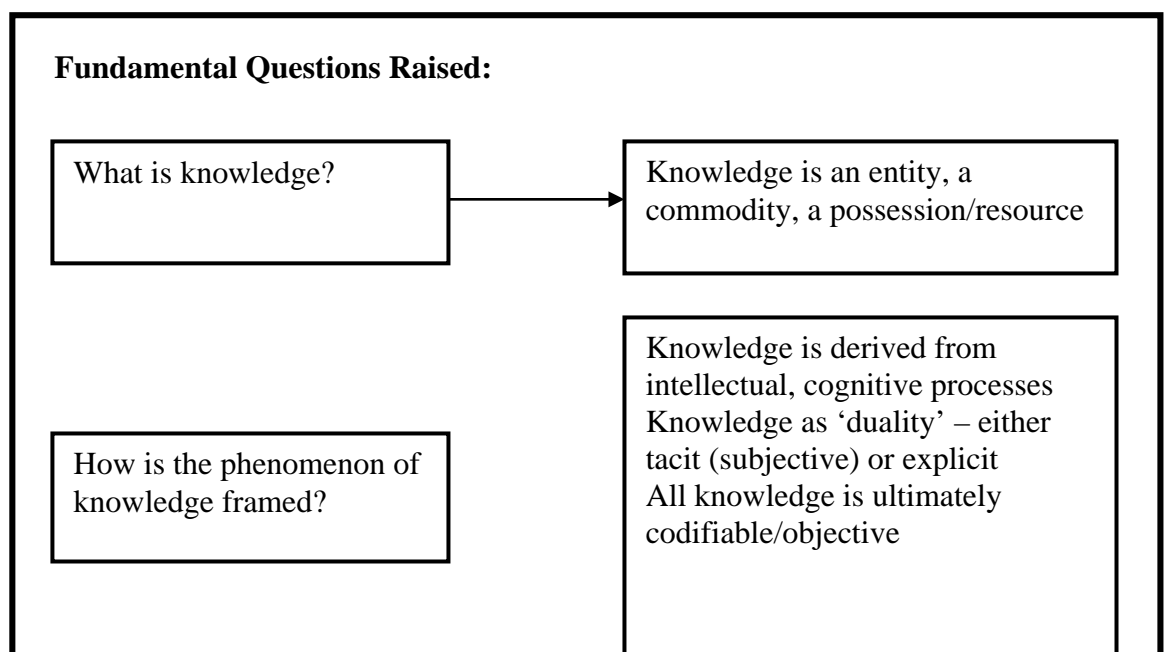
**Fundamental Questions Raised:**

What is knowledge?

Knowledge is an entity, a commodity, a possession/resource

How is the phenomenon of knowledge framed?

Knowledge is derived from intellectual, cognitive processes
Knowledge as 'duality' – either tacit (subjective) or explicit
All knowledge is ultimately codifiable/objective